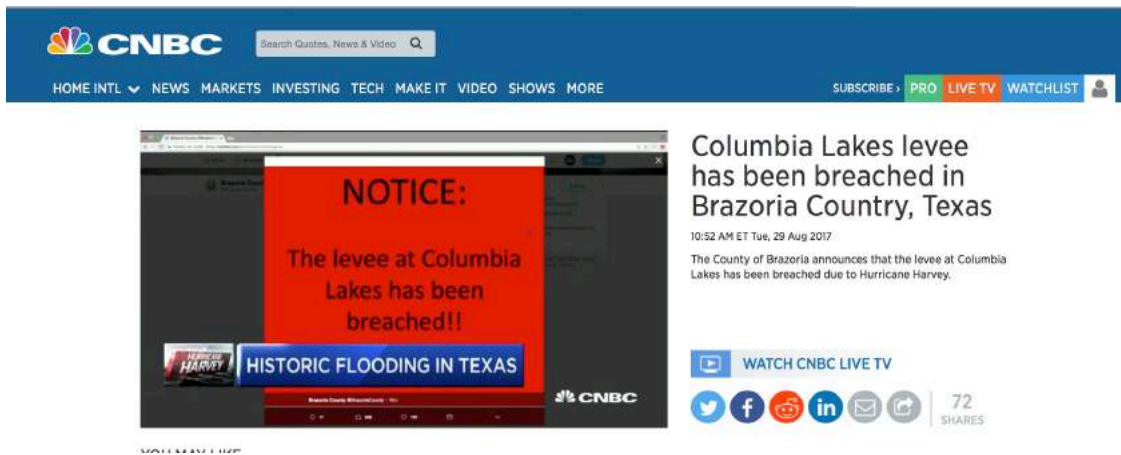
CNBC
Search Quotes, News & Video
HOME INTL NEWS MARKETS INVESTING TECH MAKE IT VIDEO SHOWS MORE
SUBSCRIBE › PRO LIVE TV WATCHLIST

NOTICE:

The levee at Columbia Lakes has been breached!!

HURRICANE HARVEY
HISTORIC FLOODING IN TEXAS
CNBC

Columbia Lakes levee has been breached in Brazoria Country, Texas

10:52 AM ET Tue, 29 Aug 2017

The County of Brazoria announces that the levee at Columbia Lakes has been breached due to Hurricane Harvey.

WATCH CNBC LIVE TV

72 SHARES

YOU MAY LIKE